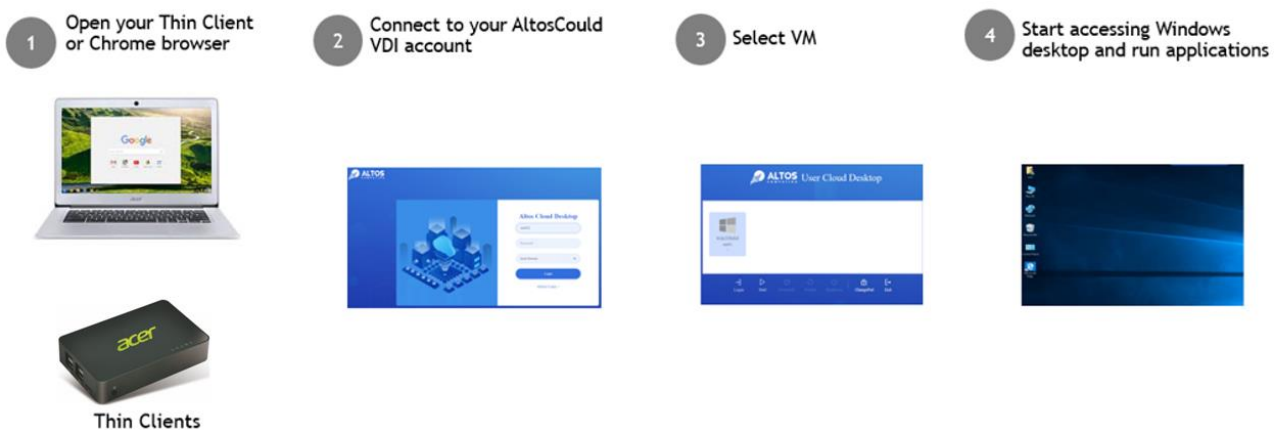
1 Open your Thin Client or Chrome browser

2 Connect to your AltosCould VDI account

3 Select VM

4 Start accessing Windows desktop and run applications

Google

acer

ALTOS

Altos Cloud Desktop

Login

ALTOS User Cloud Desktop

acer

Thin Clients